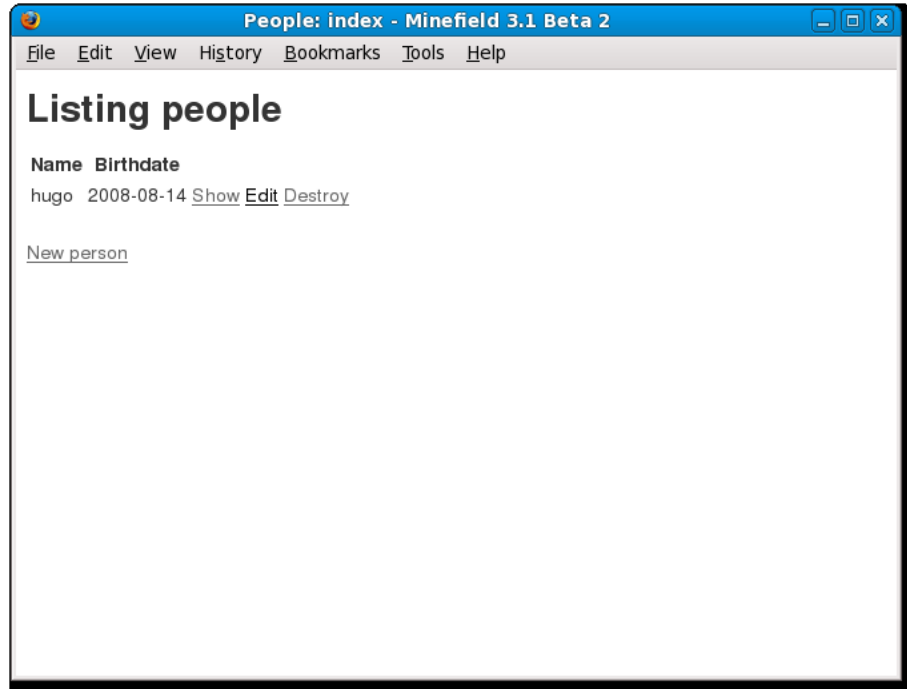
People: index - Minefield 3.1 Beta 2

File Edit View History Bookmarks Tools Help

Listing people

| Name | Birthdate | | | |
|---|---|---|---|---|
| hugo | 2008-08-14 | Show | Edit | Destroy |

New person